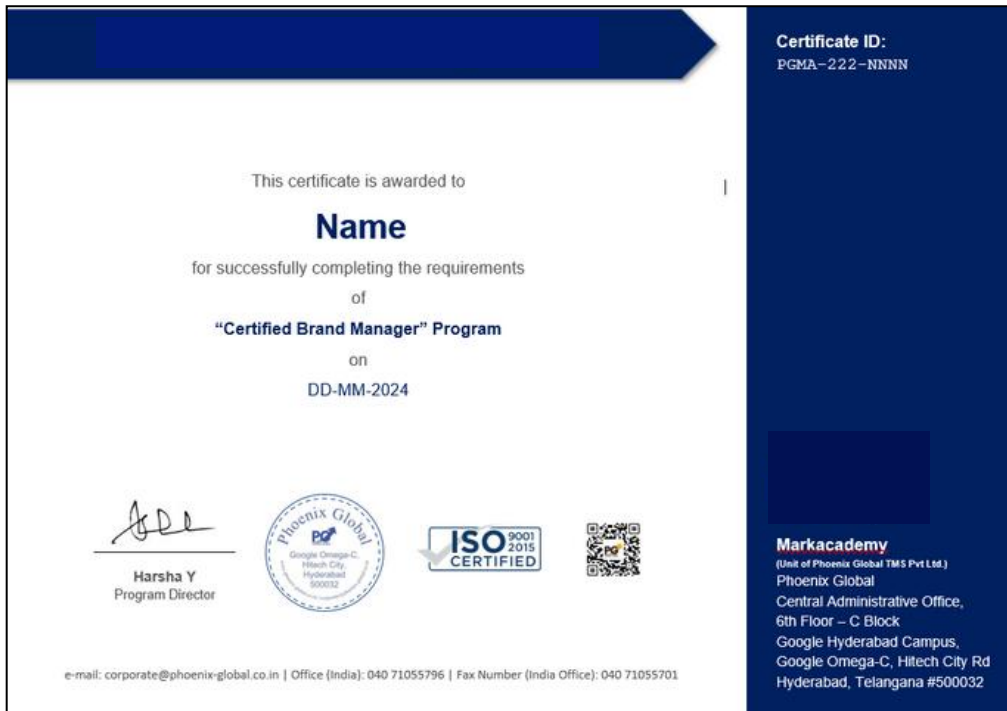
Certificate ID:
PGMA-222-NNNN

This certificate is awarded to

Name

for successfully completing the requirements

of

"Certified Brand Manager" Program

on

DD-MM-2024

Harsha Y
Program Director

Phoenix Global
PG
Google Omega-C, Hitech City, Hyderabad 500032

ISO 9001 2015 CERTIFIED

PG

Markacademy
(Unit of Phoenix Global TMS Pvt Ltd.)
Phoenix Global
Central Administrative Office,
6th Floor – C Block
Google Hyderabad Campus,
Google Omega-C, Hitech City Rd
Hyderabad, Telangana #500032

e-mail: corporate@phoenix-global.co.in | Office (India): 040 71055796 | Fax Number (India Office): 040 71055701